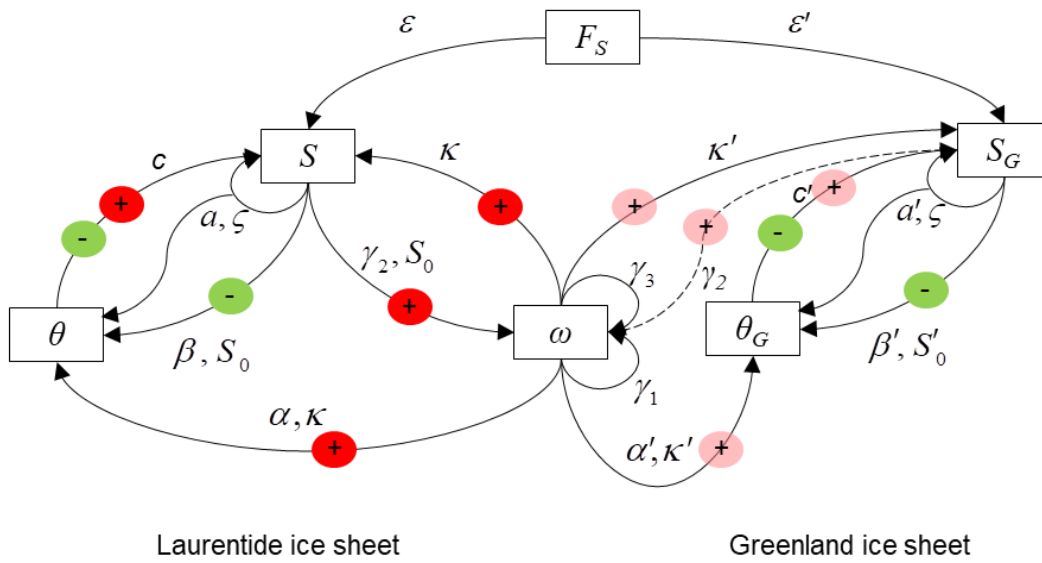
$\varepsilon$

$F_S$

$\varepsilon'$

$c$

$S$

$\kappa$

$\kappa'$

$S_G$

+

$a, \varsigma$

+

+

+

$c'$ +

-

$\gamma_2, S_0$

-

$a', \varsigma$

$\gamma_3$

$\gamma_2$

-

$\theta$

+

$\omega$

$\theta_G$

-

$\beta, S_0$

$\beta', S'_0$

$\gamma_1$

$\alpha, \kappa$

+

$\alpha', \kappa'$ +

Laurentide ice sheet

Greenland ice sheet